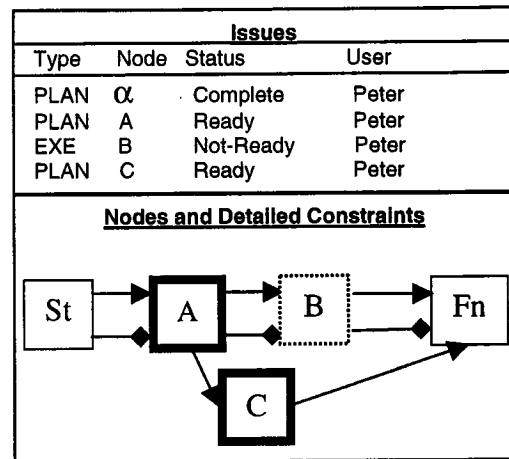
Issues

| Type | Node | Status | User |
|---|---|---|---|
| PLAN | $\alpha$ | Complete | Peter |
| PLAN | A | Ready | Peter |
| EXE | B | Not-Ready | Peter |
| PLAN | C | Ready | Peter |

Nodes and Detailed Constraints

St

A

B

Fn

C